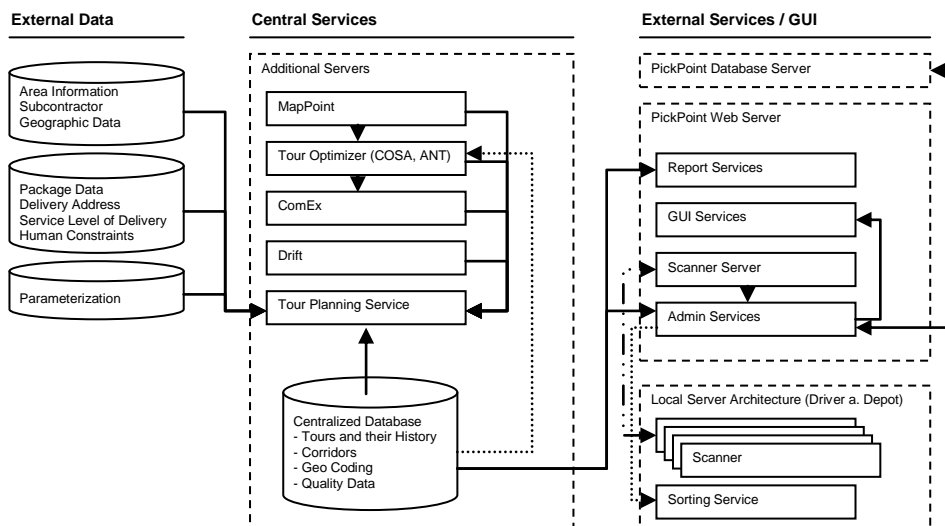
External Data

Central Services

External Services / GUI

Area Information
Subcontractor
Geographic Data

Package Data
Delivery Address
Service Level of Delivery
Human Constraints

Parameterization

Additional Servers

MapPoint

Tour Optimizer (COSA, ANT)

ComEx

Drift

Tour Planning Service

Centralized Database
- Tours and their History
- Corridors
- Geo Coding
- Quality Data

PickPoint Database Server

PickPoint Web Server

Report Services

GUI Services

Scanner Server

Admin Services

Local Server Architecture (Driver a. Depot)

Scanner

Sorting Service